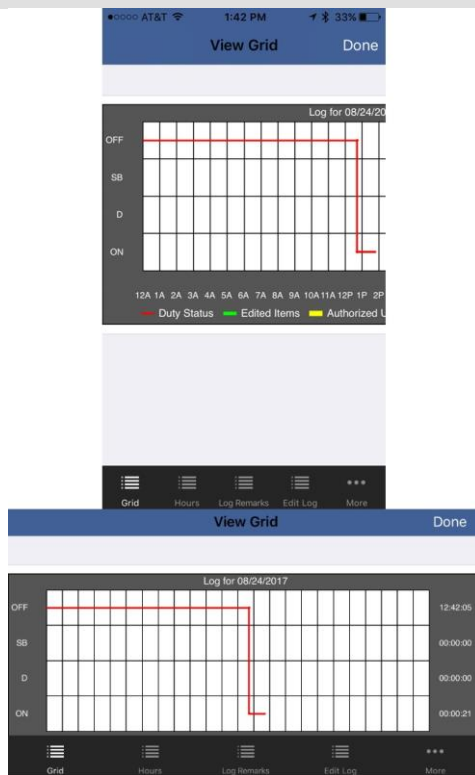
●○○○○ AT&T 1:42 PM 33%

View Grid Done

Log for 08/24/20

OFF
SB
D
ON

12A 1A 2A 3A 4A 5A 6A 7A 8A 9A 10A 11A 12P 1P 2P

Duty Status Edited Items Authorized U

Grid Hours Log Remarks Edit Log More

View Grid Done

Log for 08/24/2017

OFF 12:42:05
SB 00:00:00
D 00:00:00
ON 00:00:21

Grid Hours Log Remarks Edit Log More